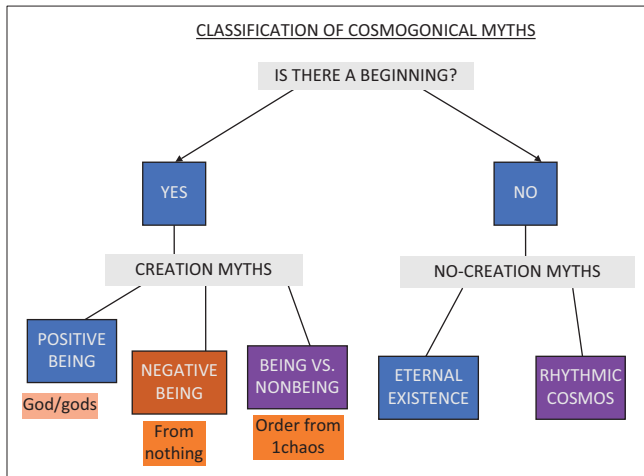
CLASSIFICATION OF COSMOGONICAL MYTHS

IS THERE A BEGINNING?

YES

NO

CREATION MYTHS

NO-CREATION MYTHS

POSITIVE BEING

God/gods

NEGATIVE BEING

From nothing

BEING VS. NONBEING

Order from 1chaos

ETERNAL EXISTENCE

RHYTHMIC COSMOS